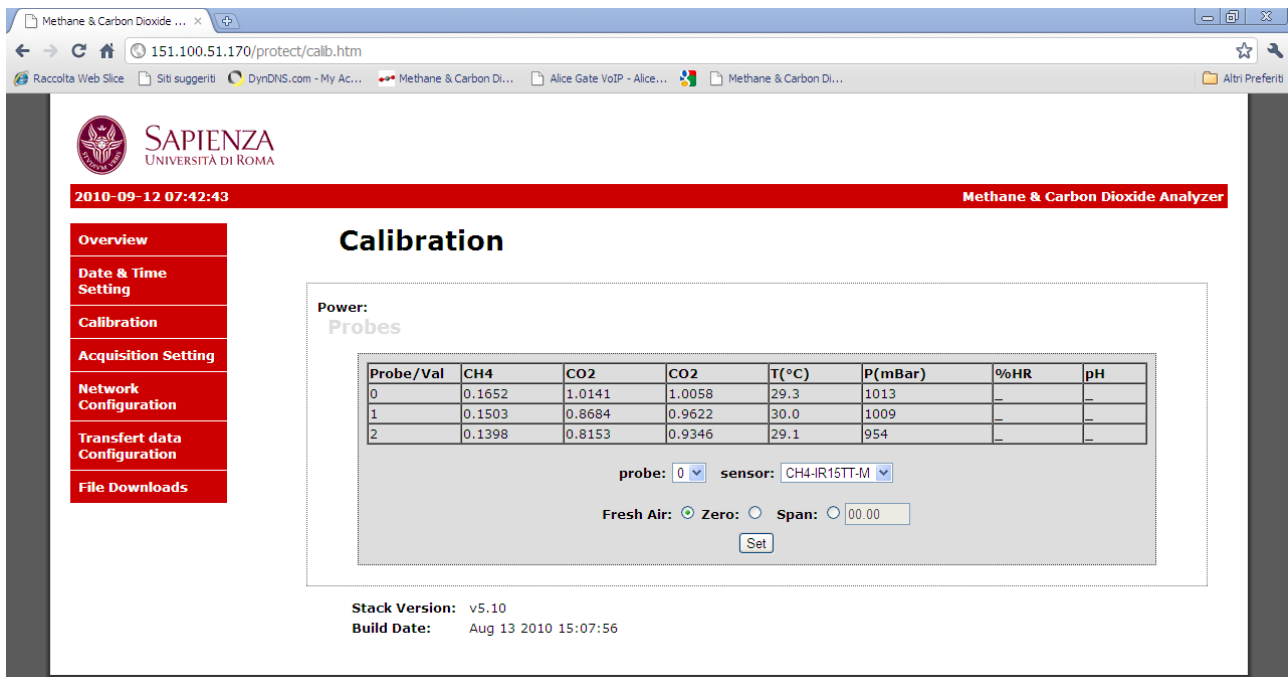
Methane & Carbon Dioxide ...

151.100.51.170/protect/calib.htm

Raccolta Web Slice Siti suggeriti DynDNS.com - My Ac... Methane & Carbon Di... Alice Gate VoIP - Alice... Methane & Carbon Di... Altri Preferiti

SAPIENZA
UNIVERSITÀ DI ROMA

2010-09-12 07:42:43

Methane & Carbon Dioxide Analyzer

Overview
Date & Time Setting
Calibration
Acquisition Setting
Network Configuration
Transfert data Configuration
File Downloads

Calibration

Power:
Probes

| Probe/Val | CH4 | CO2 | CO2 | T(°C) | P(mBar) | %HR | pH |
|---|---|---|---|---|---|---|---|
| 0 | 0.1652 | 1.0141 | 1.0058 | 29.3 | 1013 | _ | _ |
| 1 | 0.1503 | 0.8684 | 0.9622 | 30.0 | 1009 | _ | _ |
| 2 | 0.1398 | 0.8153 | 0.9346 | 29.1 | 954 | _ | _ |

probe: 0 sensor: CH4-IR15TT-M

Fresh Air: Zero: Span: 00.00

Set

Stack Version: v5.10
Build Date: Aug 13 2010 15:07:56